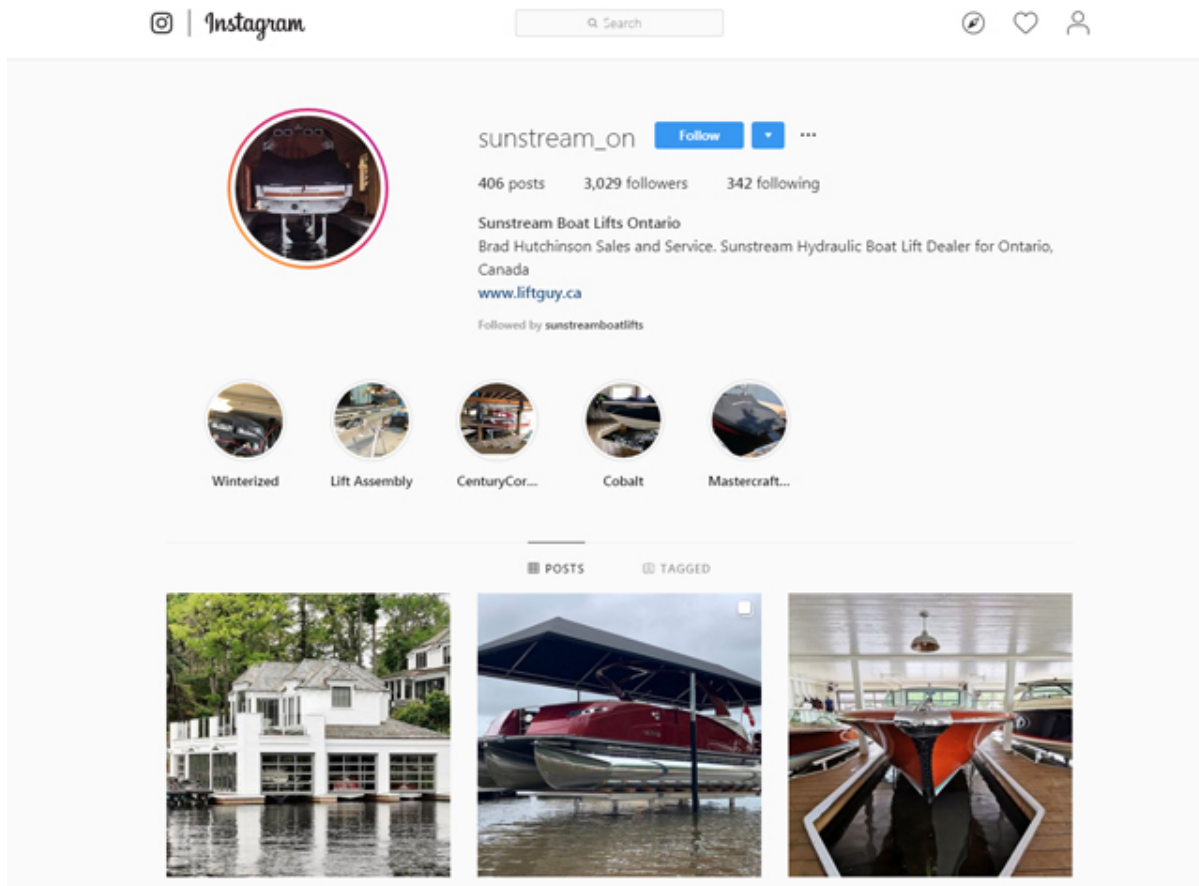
Instagram

Search

sunstream_on Follow ▾ ···

406 posts 3,029 followers 342 following

Sunstream Boat Lifts Ontario
Brad Hutchinson Sales and Service. Sunstream Hydraulic Boat Lift Dealer for Ontario, Canada
www.liftguy.ca

Followed by sunstreamboatlifts

Winterized
Lift Assembly
CenturyCor...
Cobalt
Mastercraft...

POSTS
TAGGED